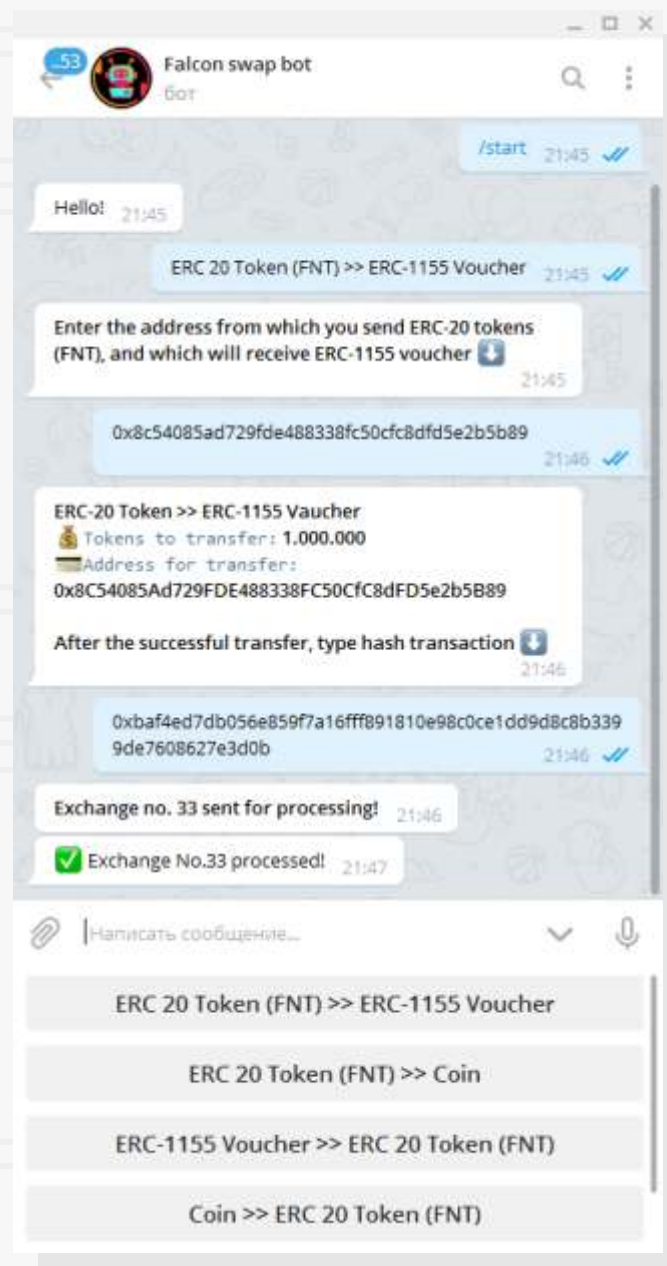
53

Falcon swap bot

бот

/start 21:45

Hello! 21:45

ERC 20 Token (FNT) >> ERC-1155 Voucher 21:45

Enter the address from which you send ERC-20 tokens (FNT), and which will receive ERC-1155 voucher 21:45

0x8c54085ad729fde488338fc50cfc8dfd5e2b5b89 21:46

ERC-20 Token >> ERC-1155 Vaucher
Tokens to transfer: 1.000.000
Address for transfer:
0x8C54085Ad729FDE488338FC50CfC8dFD5e2b5B89

After the successful transfer, type hash transaction 21:46

0xbaf4ed7db056e859f7a16fff891810e98c0ce1dd9d8c8b3399de7608627e3d0b 21:46

Exchange no. 33 sent for processing! 21:46

Exchange No.33 processed! 21:47

Написать сообщение...

ERC 20 Token (FNT) >> ERC-1155 Voucher

ERC 20 Token (FNT) >> Coin

ERC-1155 Voucher >> ERC 20 Token (FNT)

Coin >> ERC 20 Token (FNT)